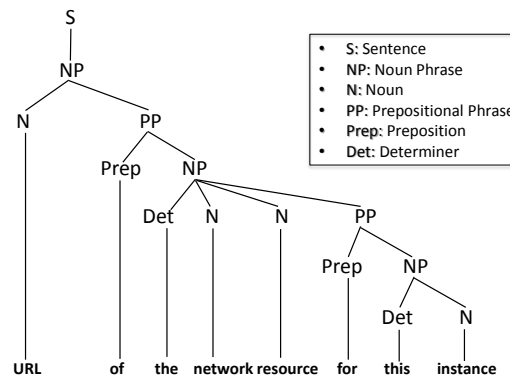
S
NP
N
PP
Prep
NP
Det
N
N
PP
Prep
NP
Det
N

URL of the network resource for this instance

- **S**: Sentence
- **NP**: Noun Phrase
- **N**: Noun
- **PP**: Prepositional Phrase
- **Prep**: Preposition
- **Det**: Determiner